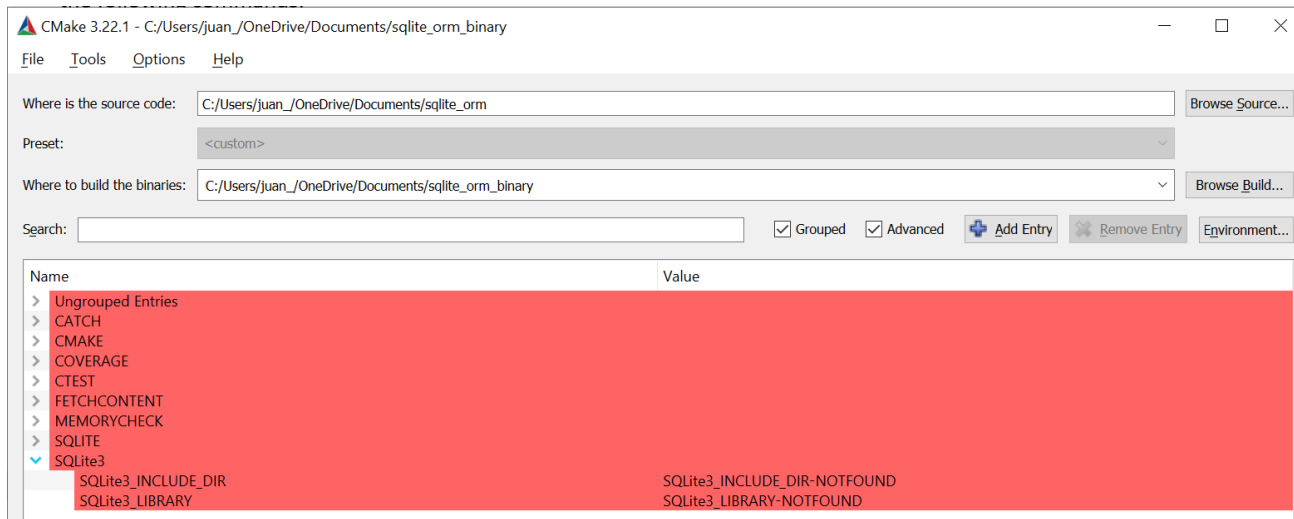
CMake 3.22.1 - C:/Users/juan_/OneDrive/Documents/sqlite_orm_binary

File Tools Options Help

Where is the source code: C:/Users/juan_/OneDrive/Documents/sqlite_orm Browse Source...

Preset: <custom>

Where to build the binaries: C:/Users/juan_/OneDrive/Documents/sqlite_orm_binary Browse Build...

Search: Grouped Advanced Add Entry Remove Entry Environment...

| Name | Value |
|---|---|
| Ungrouped Entries | |
| CATCH | |
| CMAKE | |
| COVERAGE | |
| CTEST | |
| FETCHCONTENT | |
| MEMORYCHECK | |
| SQLITE | |
| SQLite3 | |
| SQLite3_INCLUDE_DIR | SQLite3_INCLUDE_DIR-NOTFOUND |
| SQLite3_LIBRARY | SQLite3_LIBRARY-NOTFOUND |